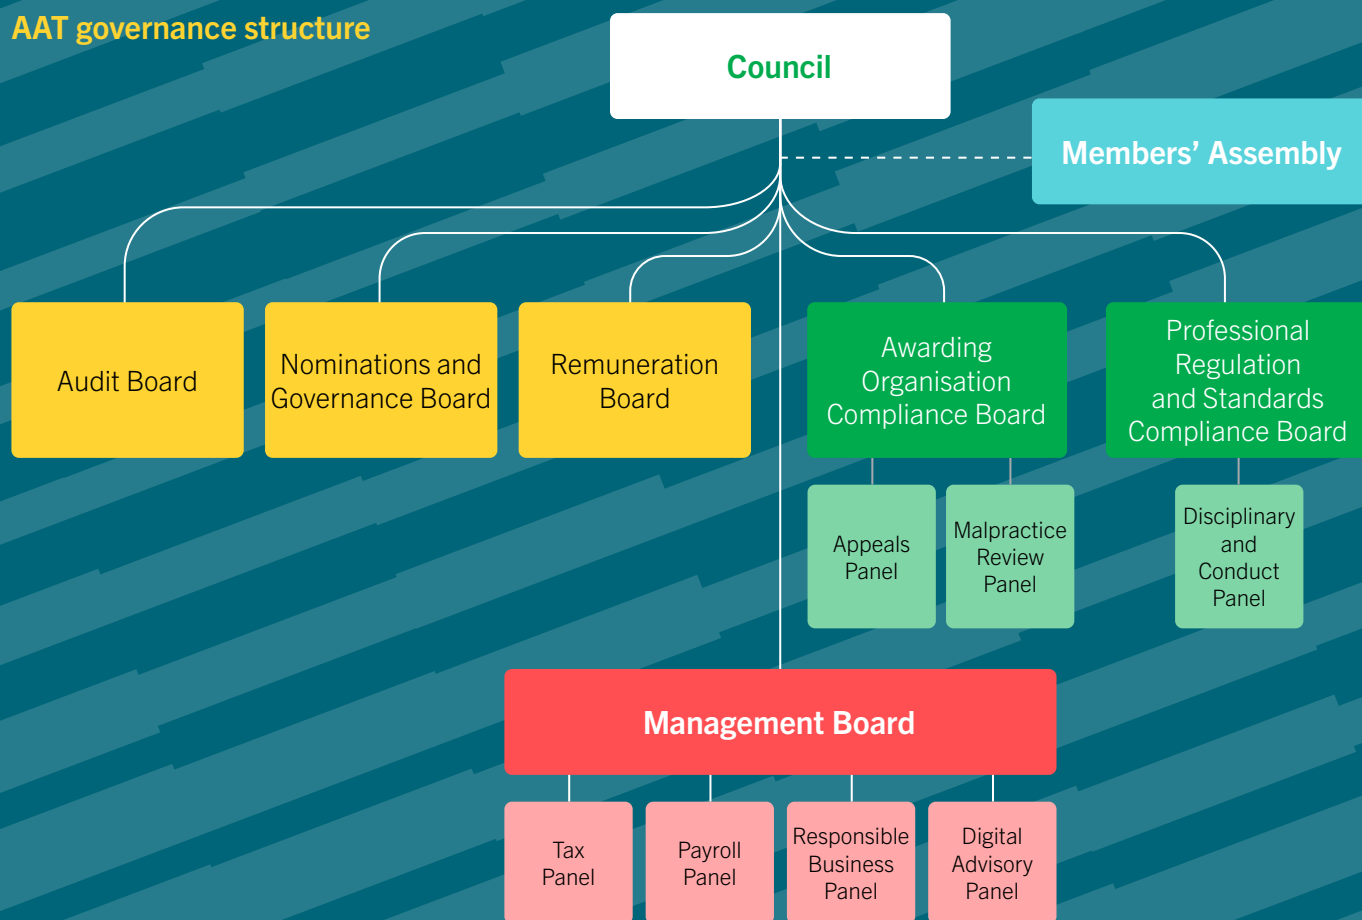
AAT governance structure

Council

Members' Assembly

Audit Board

Nominations and Governance Board

Remuneration Board

Awarding Organisation Compliance Board

Professional Regulation and Standards Compliance Board

Appeals Panel

Malpractice Review Panel

Disciplinary and Conduct Panel

Management Board

Tax Panel

Payroll Panel

Responsible Business Panel

Digital Advisory Panel